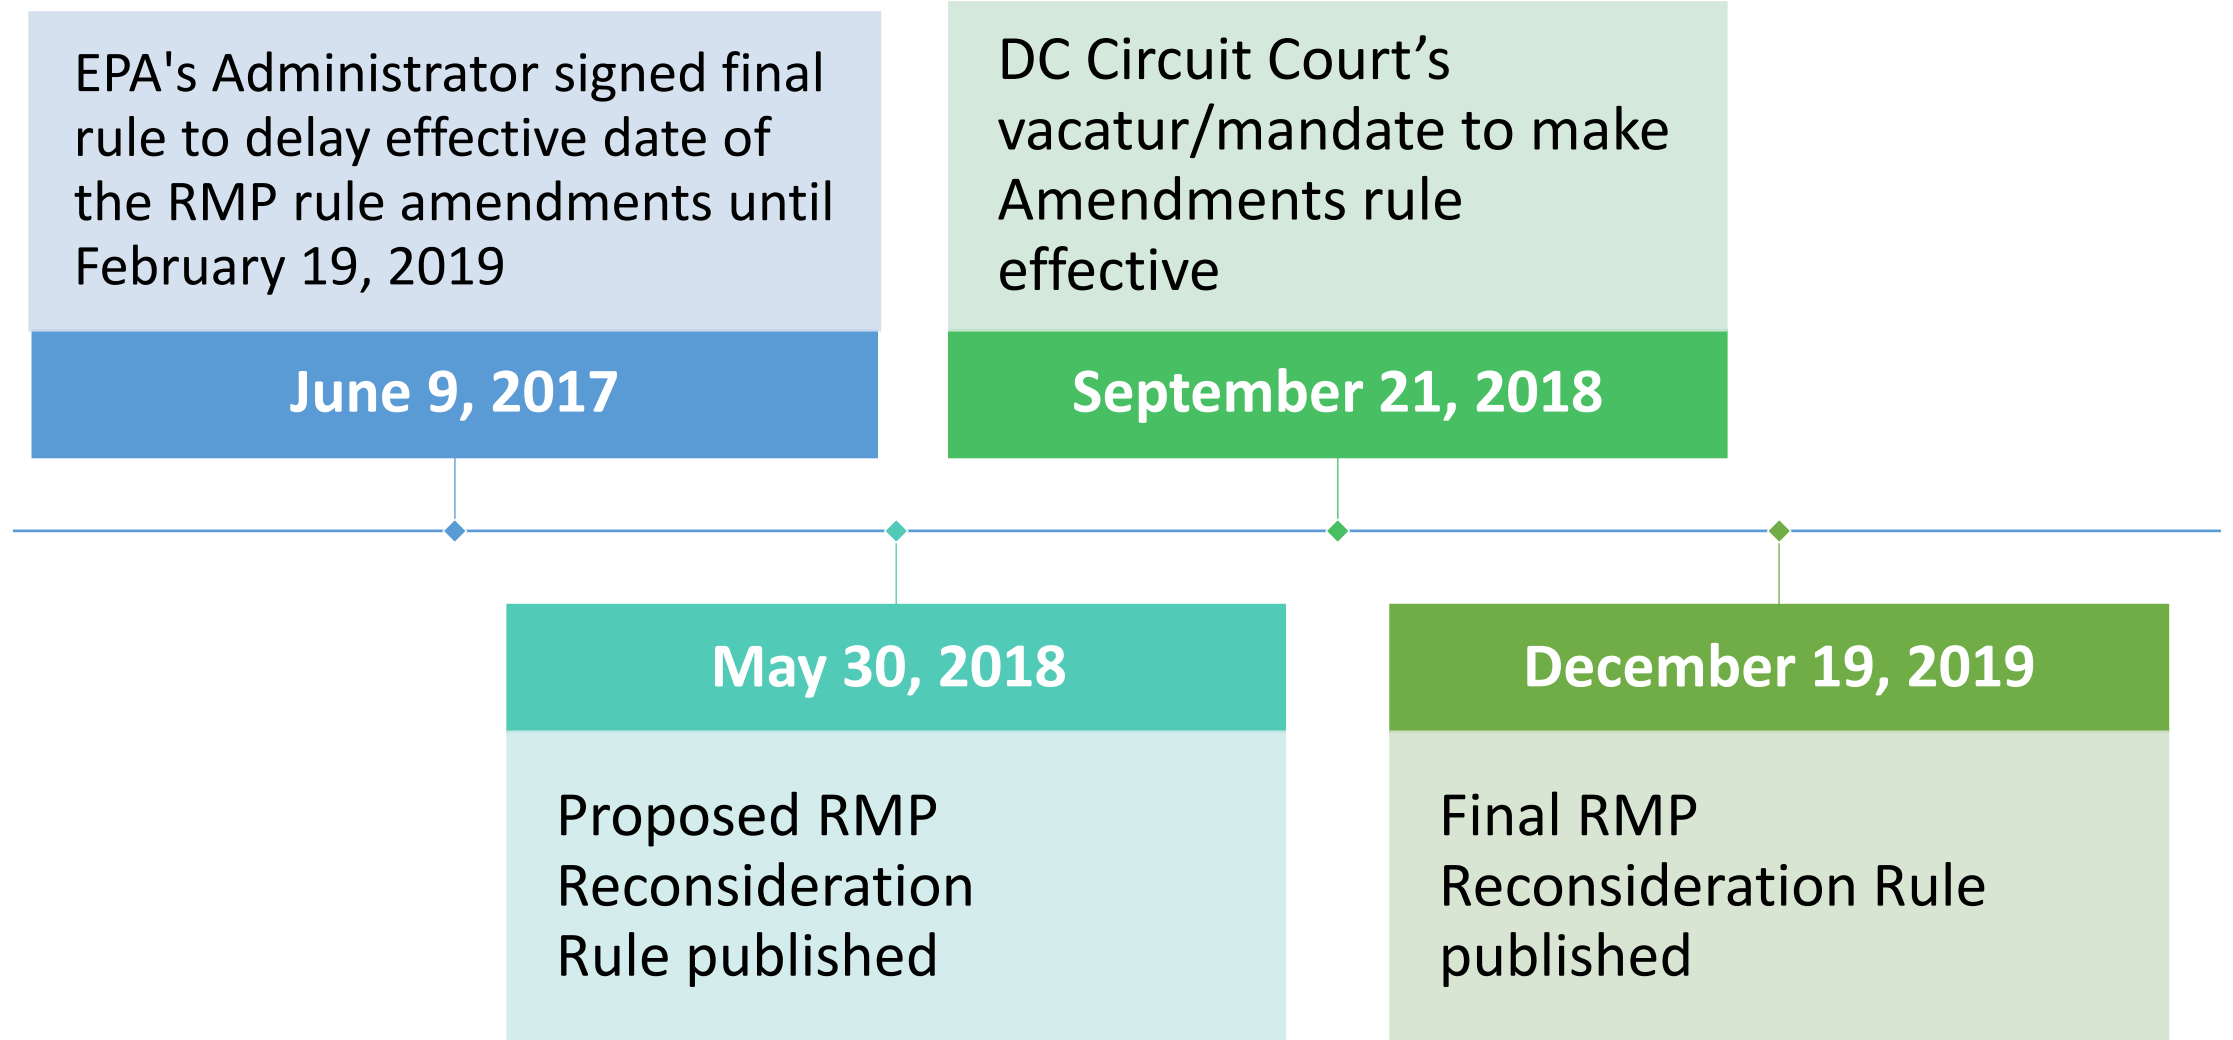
EPA's Administrator signed final rule to delay effective date of the RMP rule amendments until February 19, 2019

June 9, 2017

DC Circuit Court’s vacatur/mandate to make Amendments rule effective

September 21, 2018

May 30, 2018

Proposed RMP Reconsideration Rule published

December 19, 2019

Final RMP Reconsideration Rule published